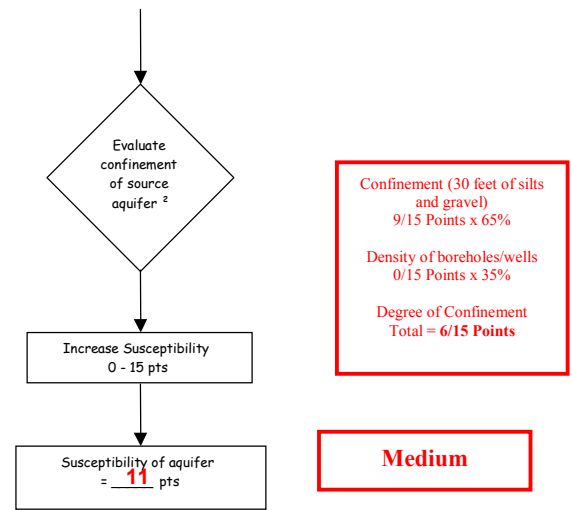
Evaluate confinement of source aquifer $^2$

Confinement (30 feet of silts and gravel)
9/15 Points x 65%

Density of boreholes/wells
0/15 Points x 35%

Degree of Confinement
Total = **6/15 Points**

Increase Susceptibility
0 - 15 pts

Susceptibility of aquifer
= 11 pts

Medium